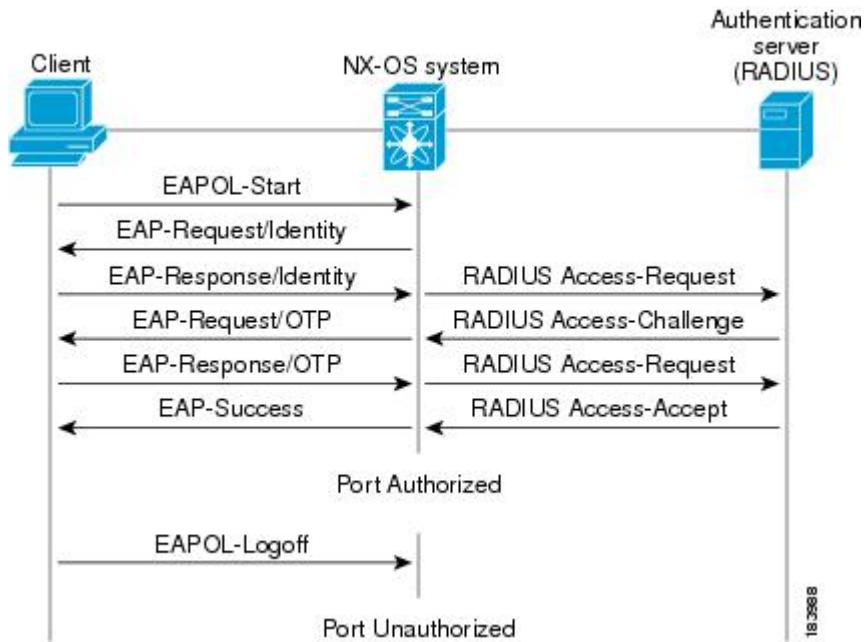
Client

NX-OS system

Authentication server (RADIUS)

EAPOL-Start

EAP-Request/Identity

EAP-Response/Identity

RADIUS Access-Request

EAP-Request/OTP

RADIUS Access-Challenge

EAP-Response/OTP

RADIUS Access-Request

EAP-Success

RADIUS Access-Accept

Port Authorized

EAPOL-Logoff

Port Unauthorized

183988